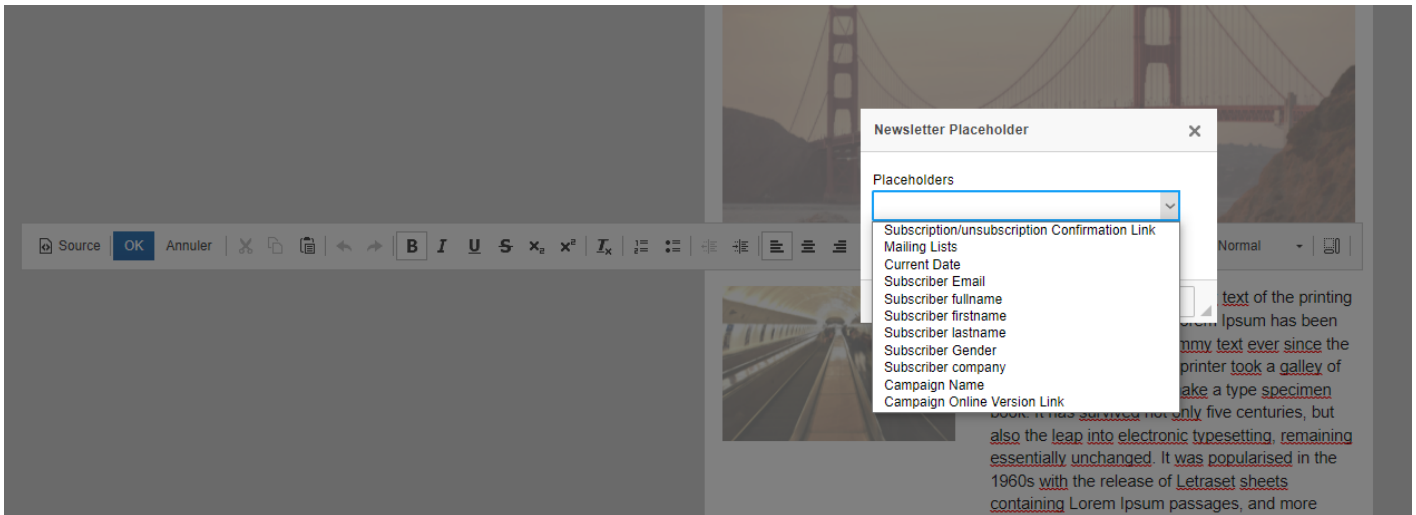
Newsletter Placeholder ×

Placeholders

Subscription/unsubscription Confirmation Link
Mailing Lists
Current Date
Subscriber Email
Subscriber fullname
Subscriber firstname
Subscriber lastname
Subscriber Gender
Subscriber company
Campaign Name
Campaign Online Version Link

Source OK Annuler B I U S $x_2$ $x^2$ $I_x$ Normal

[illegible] text of the printing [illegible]orem Ipsum has been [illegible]mmy text ever since the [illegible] printer took a galley of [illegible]ake a type specimen book. It has survived not only five centuries, but also the leap into electronic typesetting, remaining essentially unchanged. It was popularised in the 1960s with the release of Letraset sheets containing Lorem Ipsum passages, and more